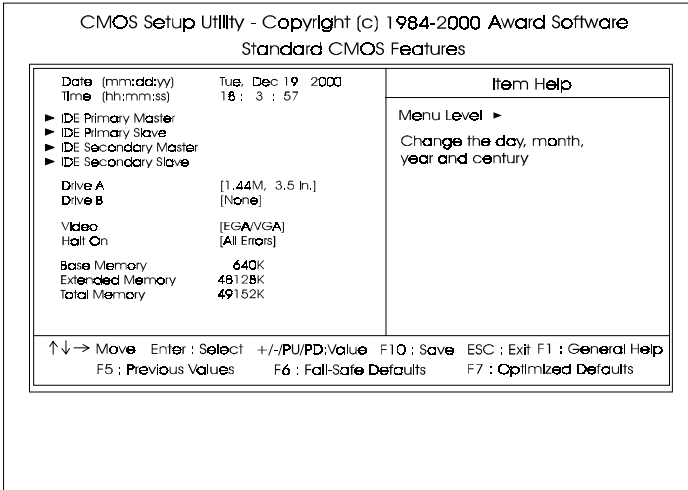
CMOS Setup Utility - Copyright (c) 1984-2000 Award Software
Standard CMOS Features

| | | Item Help |
|---|---|---|
| Date (mm:dd:yy) | Tue, Dec 19 2000 | Menu Level ► |
| Time (hh:mm:ss) | 18 : 3 : 57 | Change the day, month, year and century |
| ► IDE Primary Master | | |
| ► IDE Primary Slave | | |
| ► IDE Secondary Master | | |
| ► IDE Secondary Slave | | |
| Drive A | [1.44M, 3.5 in.] | |
| Drive B | [None] | |
| Video | [EGA/VGA] | |
| Halt On | [All Errors] | |
| Base Memory | 640K | |
| Extended Memory | 48128K | |
| Total Memory | 49152K | |

↑↓→ Move Enter : Select +/-/PU/PD:Value F10 : Save ESC : Exit F1 : General Help
F5 : Previous Values F6 : Fail-Safe Defaults F7 : Optimized Defaults